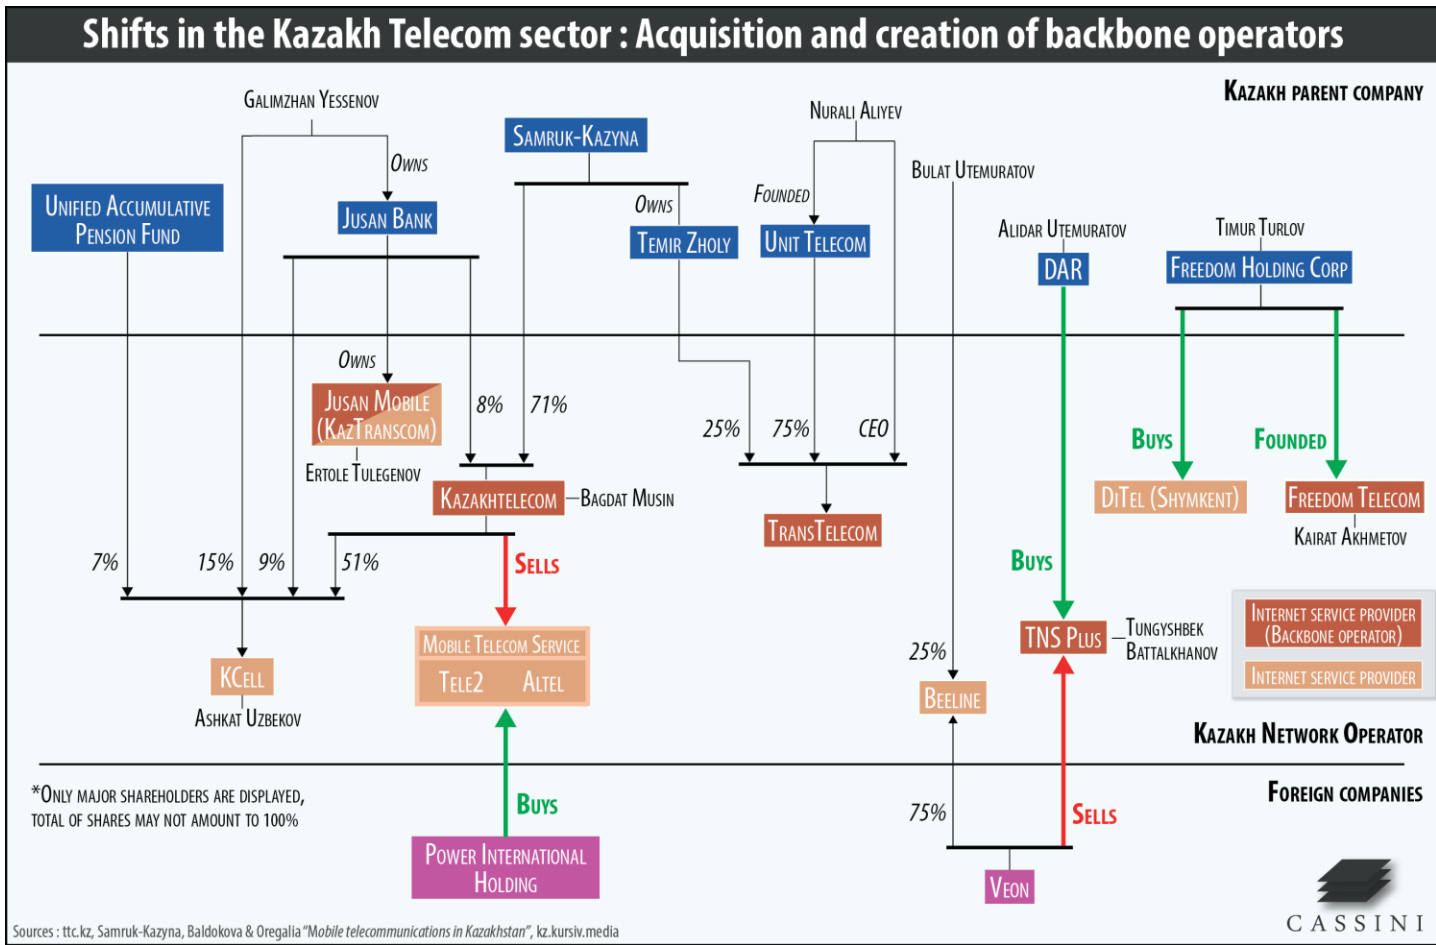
Shifts in the Kazakh Telecom sector : Acquisition and creation of backbone operators

KAZAKH PARENT COMPANY

GALIMZHAN YESSENOV

OWNS

UNIFIED ACCUMULATIVE PENSION FUND

JUSAN BANK

SAMRUK-KAZYNA

OWNS

TEMIR ZHOLY

NURALI ALIYEV

FOUNDED

UNIT TELECOM

BULAT UTEMURATOV

ALIDAR UTEMURATOV

DAR

TIMUR TURLOV

FREEDOM HOLDING CORP

OWNS

JUSAN MOBILE (KAZTRANSCOM)

ERTOLE TULEGENOV

8%

71%

25%

75%

CEO

KAZAKHTELECOM

BAGDAT MUSIN

TRANSTELECOM

BUYS

FOUNDED

DITEL (SHYMKENT)

FREEDOM TELECOM

KAIRAT AKHMETOV

7%

15%

9%

51%

SELLS

BUYS

MOBILE TELECOM SERVICE

TELE2

ALTEL

KCELL

ASHKAT UZBEKOV

25%

BEELINE

TNS PLUS

TUNGYSHBEK BATTALKHANOV

INTERNET SERVICE PROVIDER (BACKBONE OPERATOR)

INTERNET SERVICE PROVIDER

KAZAKH NETWORK OPERATOR

FOREIGN COMPANIES

*ONLY MAJOR SHAREHOLDERS ARE DISPLAYED, TOTAL OF SHARES MAY NOT AMOUNT TO 100%

BUYS

POWER INTERNATIONAL HOLDING

75%

SELLS

VEON

CASSINI

Sources : ttc.kz, Samruk-Kazyna, Baldokova & Oregalia "Mobile telecommunications in Kazakhstan", kz.kursiv.media